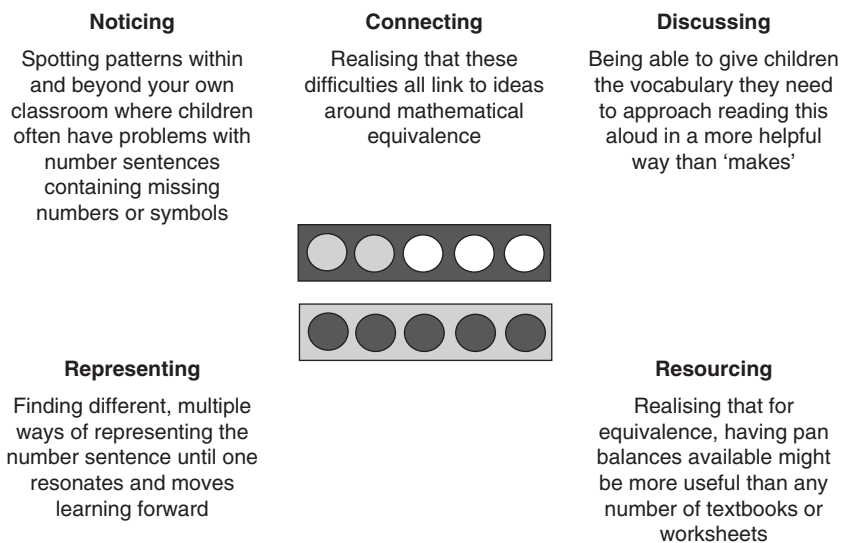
**Noticing**

Spotting patterns within and beyond your own classroom where children often have problems with number sentences containing missing numbers or symbols

**Connecting**

Realising that these difficulties all link to ideas around mathematical equivalence

**Discussing**

Being able to give children the vocabulary they need to approach reading this aloud in a more helpful way than 'makes'

**Representing**

Finding different, multiple ways of representing the number sentence until one resonates and moves learning forward

**Resourcing**

Realising that for equivalence, having pan balances available might be more useful than any number of textbooks or worksheets